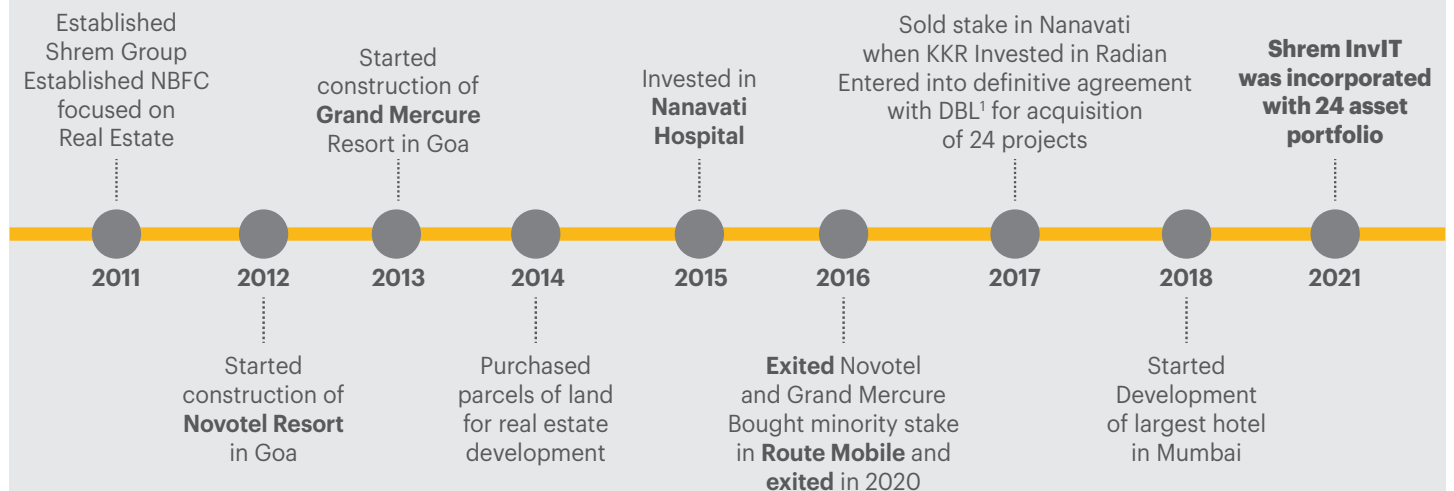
Established Shrem Group Established NBFC focused on Real Estate

2011

2012

Started construction of Novotel Resort in Goa

Started construction of Grand Mercure Resort in Goa

2013

2014

Purchased parcels of land for real estate development

Invested in Nanavati Hospital

2015

2016

Exited Novotel and Grand Mercure Bought minority stake in Route Mobile and exited in 2020

Sold stake in Nanavati when KKR Invested in Radian Entered into definitive agreement with DBL$^1$ for acquisition of 24 projects

2017

2018

Started Development of largest hotel in Mumbai

Shrem InvIT was incorporated with 24 asset portfolio

2021